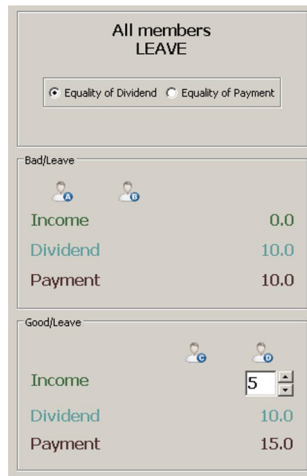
All members
LEAVE

Equality of Dividend Equality of Payment

Bad/Leave

A B

| | |
|---|---|
| Income | 0.0 |
| Dividend | 10.0 |
| Payment | 10.0 |

Good/Leave

C D

| | |
|---|---|
| Income | 5 |
| Dividend | 10.0 |
| Payment | 15.0 |